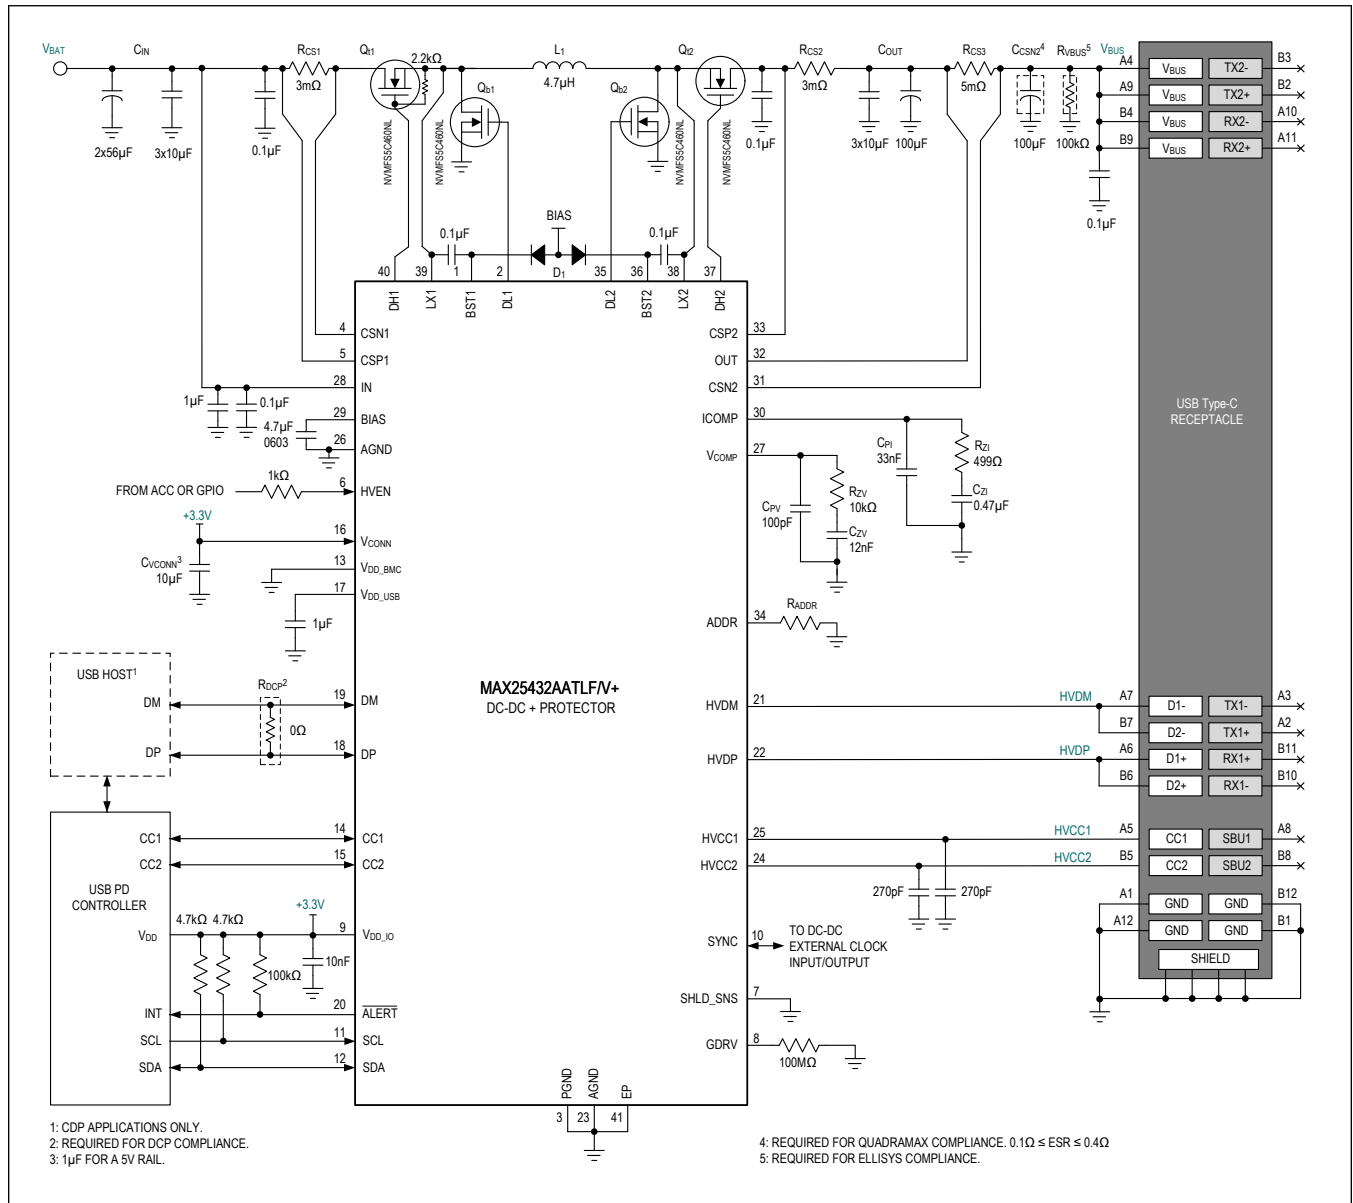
$V_{BAT}$ $C_{IN}$ $R_{CS1}$ $Q_{t1}$ 2.2kΩ $L_1$ 4.7µH $Q_{t2}$ $R_{CS2}$ $C_{OUT}$ $R_{CS3}$ $C_{CSN2}^4$ $R_{VBUS}^5$ $V_{BUS}$

3mΩ $Q_{b1}$ $Q_{b2}$ 3mΩ 5mΩ

2x56µF 3x10µF 0.1µF NVMFS5C460NL NVMFS5C460NL NVMFS5C460NL NVMFS5C460NL 0.1µF 3x10µF 100µF 100µF 100kΩ

0.1µF

BIAS

0.1µF 0.1µF

$D_1$

40 39 1 2 35 36 38 37

DH1 LX1 BST1 DL1 DL2 BST2 LX2 DH2

4 CSN1
5 CSP1
28 IN
1µF 0.1µF
29 BIAS
4.7µF 0603
26 AGND
FROM ACC OR GPIO 1kΩ 6 HVEN
+3.3V
16 $V_{CONN}$
$C_{VCONN}^3$ 10µF
13 $V_{DD\_BMC}$
17 $V_{DD\_USB}$
1µF

USB HOST$^1$
DM
DP
$R_{DCP}^2$
0Ω
19 DM
18 DP

USB PD CONTROLLER
CC1 14 CC1
CC2 15 CC2
$V_{DD}$
4.7kΩ 4.7kΩ
100kΩ
+3.3V
10nF
9 $V_{DD\_IO}$
INT 20 $\overline{ALERT}$
SCL 11 SCL
SDA 12 SDA

MAX25432AATLF/V+
DC-DC + PROTECTOR

PGND AGND EP
3 23 41

CSP2 33
OUT 32
CSN2 31
ICOMP 30
$C_{PI}$ 33nF
$R_{ZI}$ 499Ω
$C_{ZI}$ 0.47µF
$V_{COMP}$ 27
$C_{PV}$ 100pF
$R_{ZV}$ 10kΩ
$C_{ZV}$ 12nF
ADDR 34 $R_{ADDR}$
HVDM 21 HVDM
HVDP 22 HVDP
HVCC1 25 HVCC1
HVCC2 24 HVCC2
270pF 270pF
SYNC 10 TO DC-DC EXTERNAL CLOCK INPUT/OUTPUT
SHLD_SNS 7
GDRV 8 100MΩ

A4 $V_{BUS}$ TX2- B3
A9 $V_{BUS}$ TX2+ B2
B4 $V_{BUS}$ RX2- A10
B9 $V_{BUS}$ RX2+ A11

USB Type-C RECEPTACLE

A7 D1- TX1- A3
B7 D2- TX1+ A2
A6 D1+ RX1+ B11
B6 D2+ RX1- B10
A5 CC1 SBU1 A8
B5 CC2 SBU2 B8
A1 GND GND B12
A12 GND GND B1
SHIELD

1: CDP APPLICATIONS ONLY.
2: REQUIRED FOR DCP COMPLIANCE.
3: 1µF FOR A 5V RAIL.

4: REQUIRED FOR QUADRAMAX COMPLIANCE. $0.1\Omega \leq ESR \leq 0.4\Omega$
5: REQUIRED FOR ELLISYS COMPLIANCE.